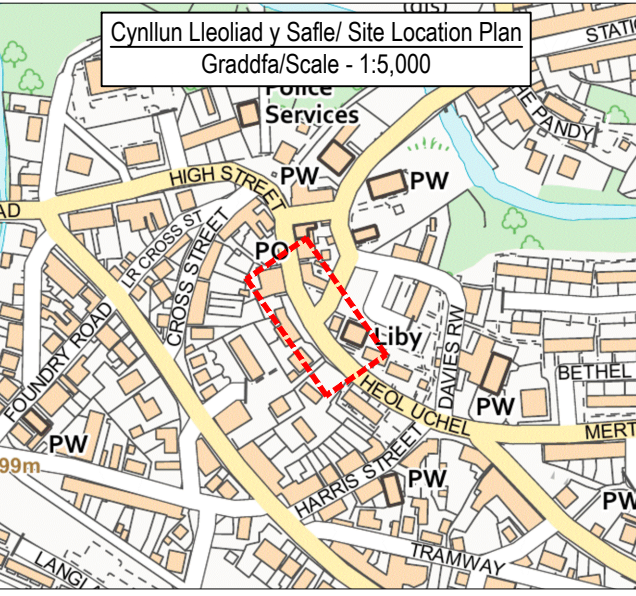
Cynllun Lleoliad y Safle/ Site Location Plan
Graddfa/Scale - 1:5,000

STATIO
Police Services
PANDY
PW
PW
HIGH STREET
AD
PO
LR CROSS ST
CROSS STREET
FOUNDRY ROAD
Liby
DAVIES RW
BETHEL
PW
HEOL UCHEL
MERT
PW
99m
HARRIS STREET
PW
PW
TRAMWAY
LANGL